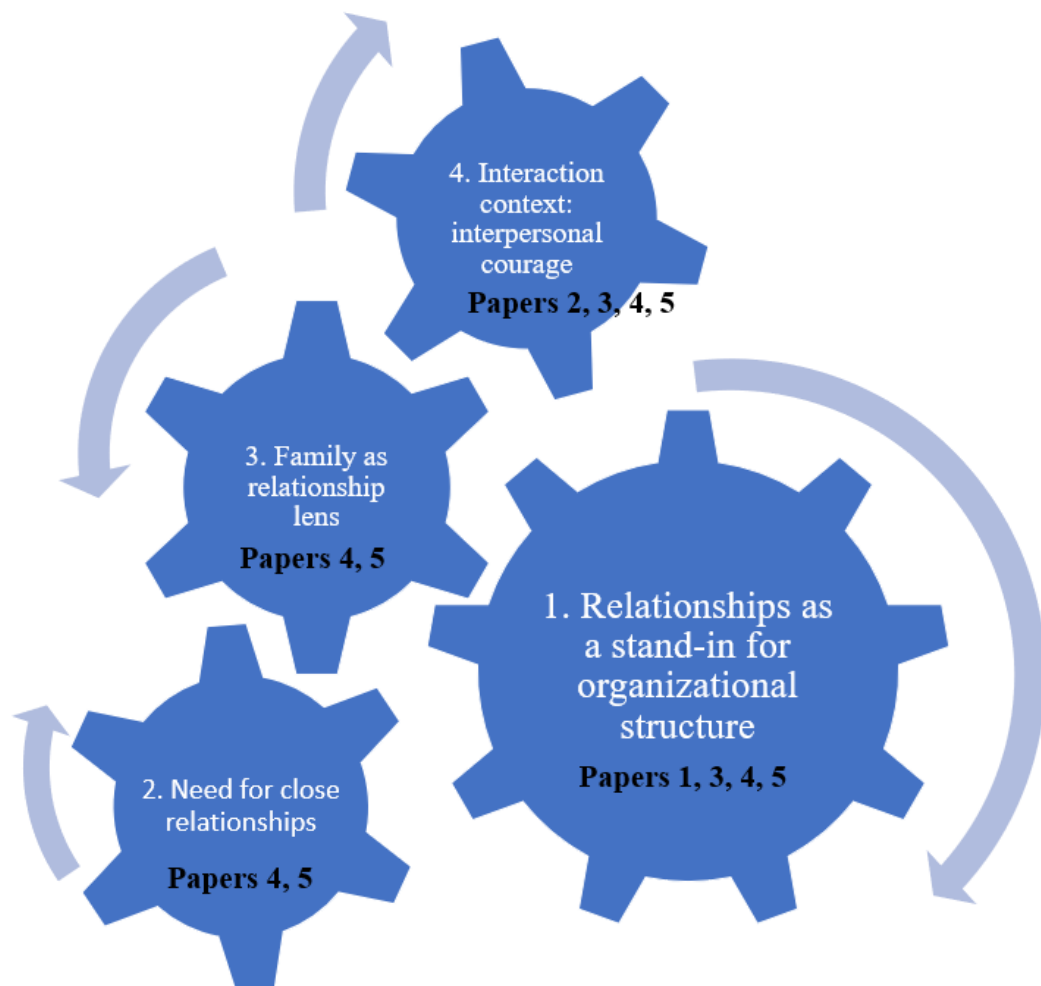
4. Interaction context: interpersonal courage
Papers 2, 3, 4, 5

3. Family as relationship lens
Papers 4, 5

1. Relationships as a stand-in for organizational structure
Papers 1, 3, 4, 5

2. Need for close relationships
Papers 4, 5